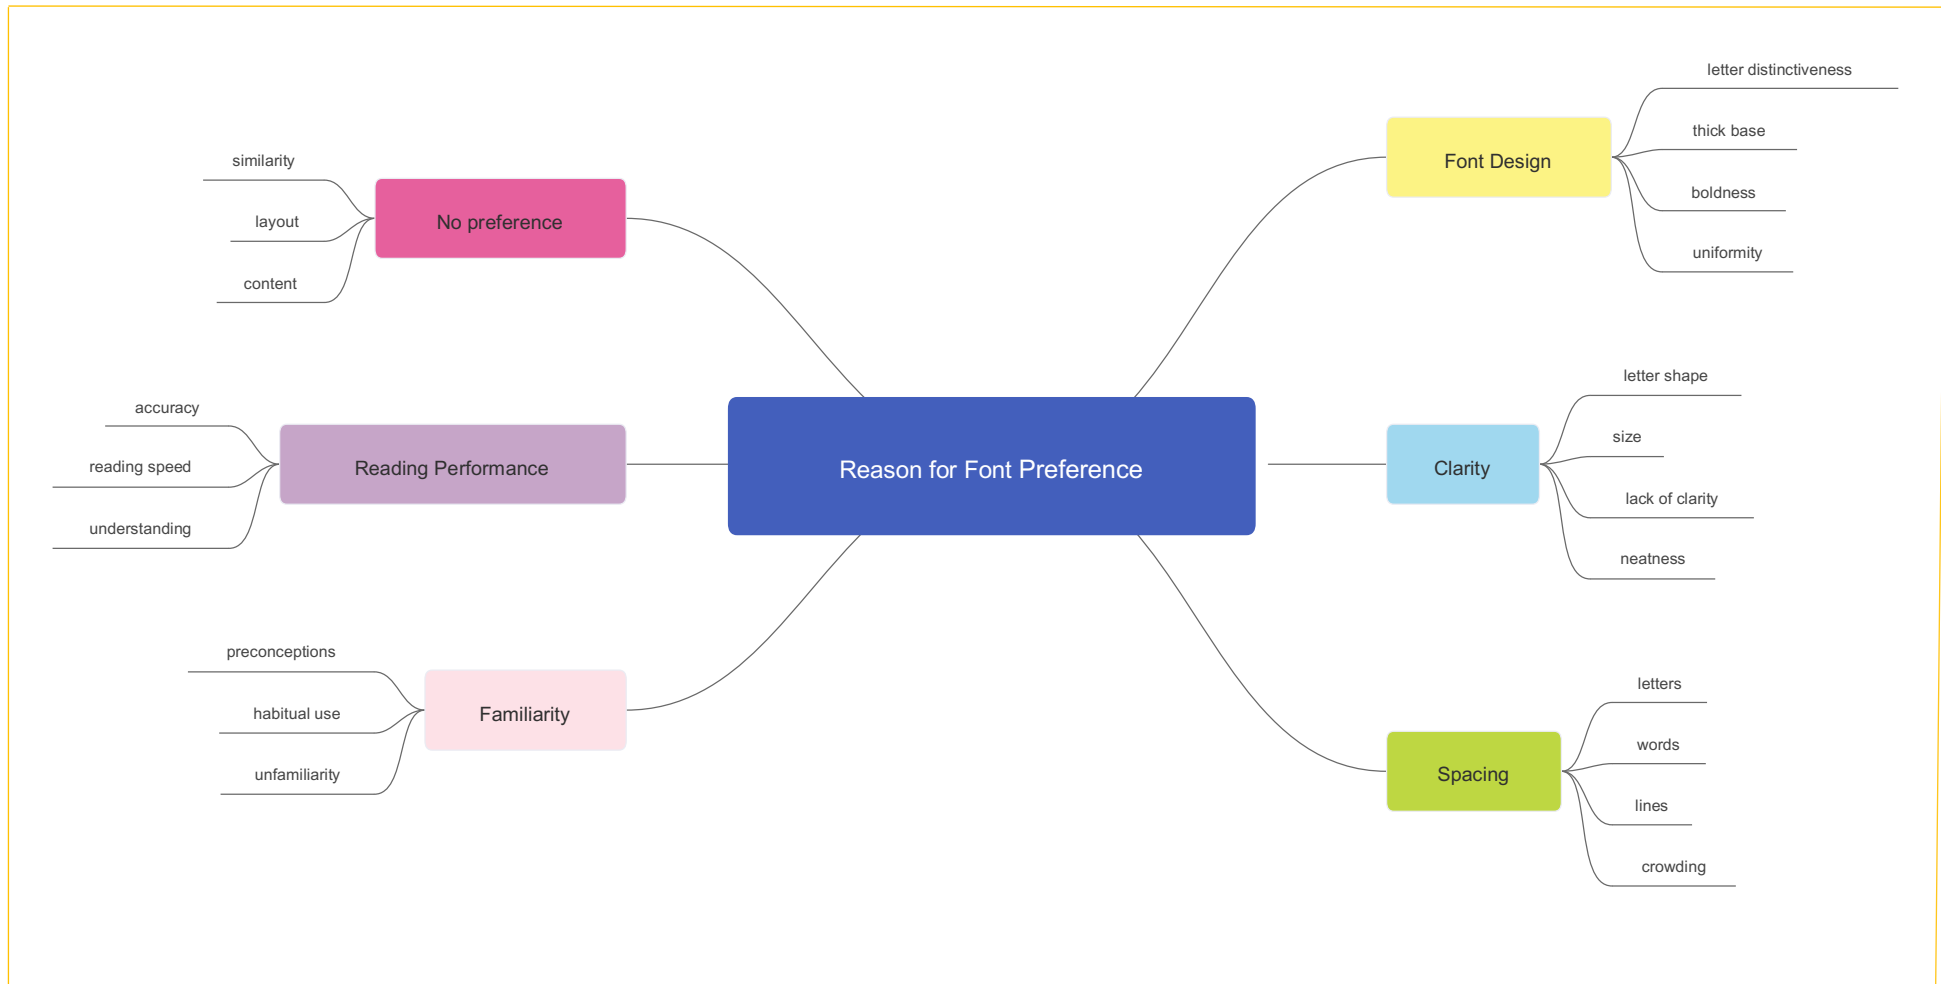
Reason for Font Preference

No preference
similarity
layout
content

Reading Performance
accuracy
reading speed
understanding

Familiarity
preconceptions
habitual use
unfamiliarity

Font Design
letter distinctiveness
thick base
boldness
uniformity

Clarity
letter shape
size
lack of clarity
neatness

Spacing
letters
words
lines
crowding